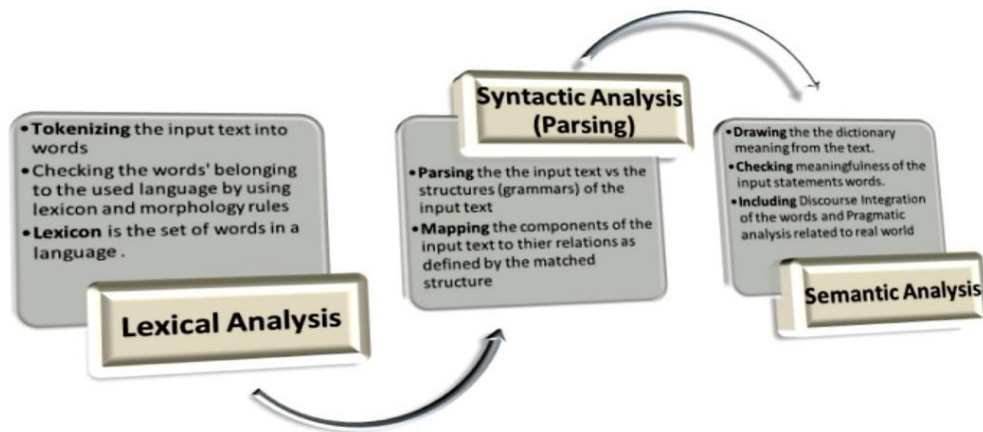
- **Tokenizing** the input text into words
- Checking the words' belonging to the used language by using lexicon and morphology rules
- **Lexicon** is the set of words in a language .

Lexical Analysis

Syntactic Analysis (Parsing)

- **Parsing** the the input text vs the structures (grammars) of the input text
- **Mapping** the components of the input text to thier relations as defined by the matched structure

- **Drawing** the the dictionary meaning from the text.
- **Checking** meaningfulness of the input statements words.
- **Including** Discourse Integration of the words and Pragmatic analysis related to real world

Semantic Analysis